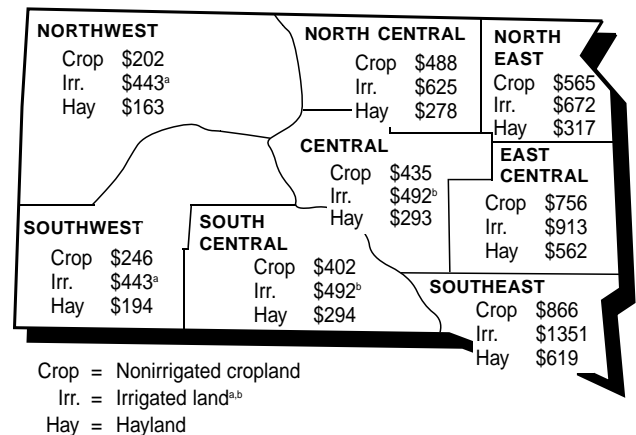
NORTHWEST
Crop $202
Irr. $443$^{a}$
Hay $163

NORTH CENTRAL
Crop $488
Irr. $625
Hay $278

NORTH EAST
Crop $565
Irr. $672
Hay $317

CENTRAL
Crop $435
Irr. $492$^{b}$
Hay $293

EAST CENTRAL
Crop $756
Irr. $913
Hay $562

SOUTHWEST
Crop $246
Irr. $443$^{a}$
Hay $194

SOUTH CENTRAL
Crop $402
Irr. $492$^{b}$
Hay $294

SOUTHEAST
Crop $866
Irr. $1351
Hay $619

Crop = Nonirrigated cropland
Irr. = Irrigated land$^{a,b}$
Hay = Hayland